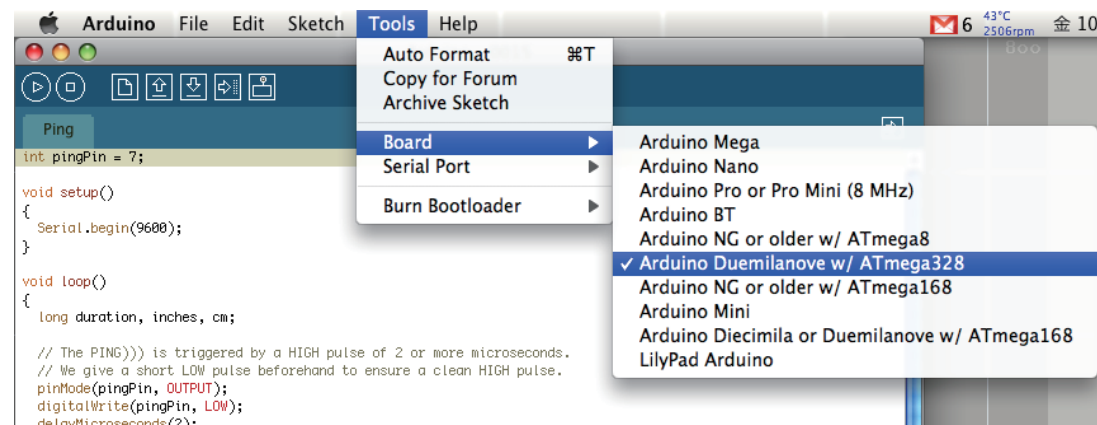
Arduino File Edit Sketch Tools Help

6 43°C 2506rpm 金 10

Ping

int pingPin = 7;

void setup()
{
  Serial.begin(9600);
}

void loop()
{
  long duration, inches, cm;

  // The PING))) is triggered by a HIGH pulse of 2 or more microseconds.
  // We give a short LOW pulse beforehand to ensure a clean HIGH pulse.
  pinMode(pingPin, OUTPUT);
  digitalWrite(pingPin, LOW);
  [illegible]

Auto Format ⌘T
Copy for Forum
Archive Sketch
Board
Serial Port
Burn Bootloader

Arduino Mega
Arduino Nano
Arduino Pro or Pro Mini (8 MHz)
Arduino BT
Arduino NG or older w/ ATmega8
✓ Arduino Duemilanove w/ ATmega328
Arduino NG or older w/ ATmega168
Arduino Mini
Arduino Diecimila or Duemilanove w/ ATmega168
LilyPad Arduino